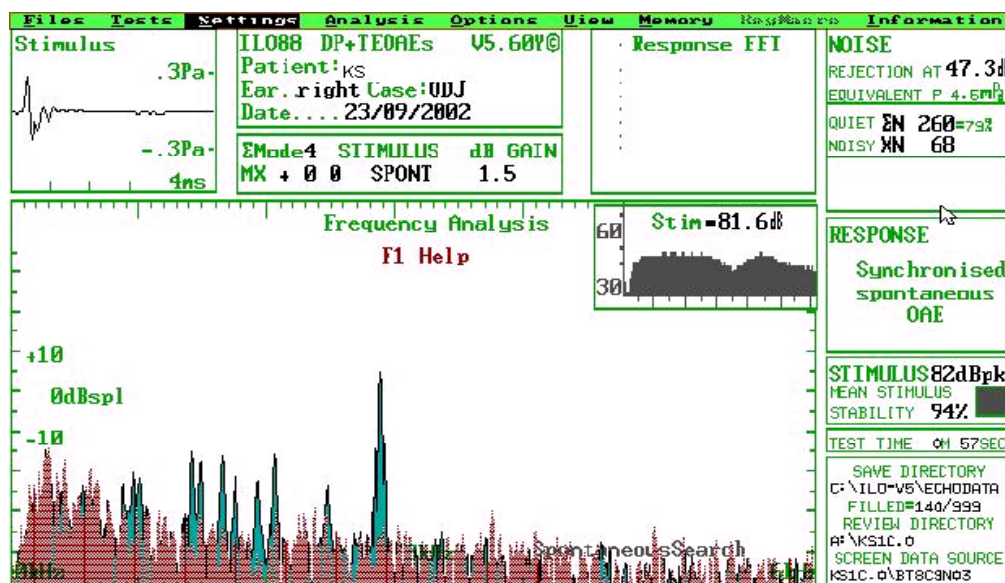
Files Tests Settings Analysis Options View Memory KeyMacros Information

Stimulus
.3Pa
-.3Pa
4ms

IL088 DP+TEOAEs V5.60Y©
Patient: KS
Ear. right Case: UDJ
Date.... 23/09/2002

ΣMode4 STIMULUS dB GAIN
MX + 0 0 SPONT 1.5

Response FFT

NOISE
REJECTION AT 47.3d
EQUIVALENT P 4.6mPa
QUIET ΣN 260=79%
NOISY XN 68

Frequency Analysis
F1 Help

Stim=81.6dB
60
30

RESPONSE
Synchronised spontaneous OAE

+10
0dBspl
-10

STIMULUS 82dBpk
MEAN STIMULUS
STABILITY 94%

TEST TIME 0M 57SEC

SAVE DIRECTORY
C:\ILO-V5\ECHODATA
FILLED=140/999
REVIEW DIRECTORY
A:\KS1C.0
SCREEN DATA SOURCE
KS1C.0\BT8C9N03

0kHz
SpontaneousSearch
6kHz